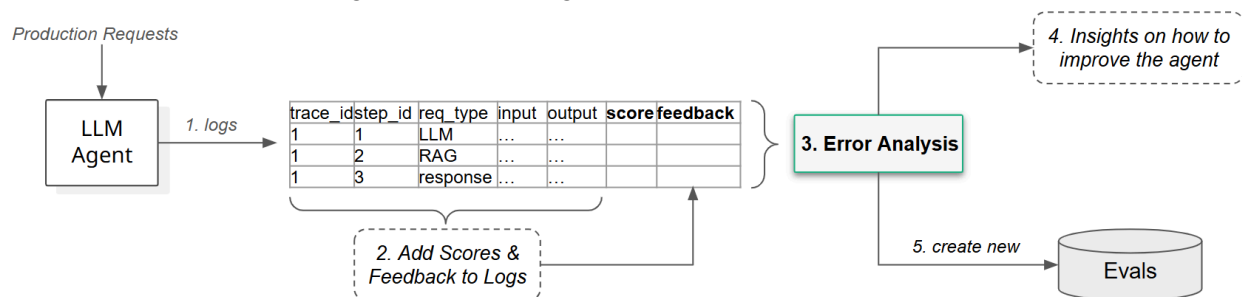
Production Requests

LLM Agent

1. logs

| trace_id | step_id | req_type | input | output | score | feedback |
|---|---|---|---|---|---|---|
| 1 | 1 | LLM | … | … | | |
| 1 | 2 | RAG | … | … | | |
| 1 | 3 | response | … | … | | |

2. Add Scores & Feedback to Logs

3. Error Analysis

4. Insights on how to improve the agent

5. create new

Evals